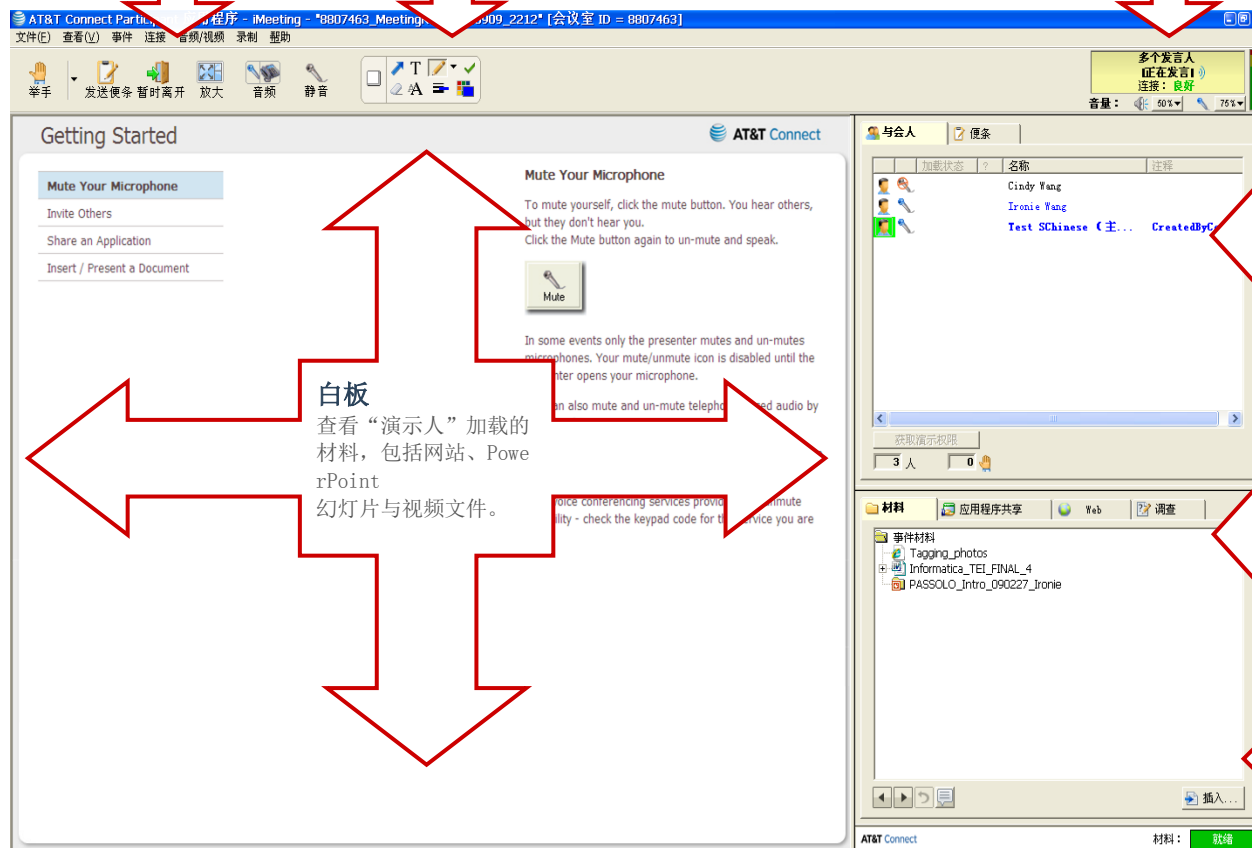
AT&T Connect Partic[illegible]程序 - iMeeting - "8807463_Meeting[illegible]909_2212" [会议室 ID = 8807463]

文件(F) 查看(V) 事件 连接 音频/视频 录制 帮助

举手 发送便条 暂时离开 放大 音频 静音

多个发言人
正在发言！
连接：良好
音量： 50% 75%

Getting Started

AT&T Connect

Mute Your Microphone
Invite Others
Share an Application
Insert / Present a Document

Mute Your Microphone

To mute yourself, click the mute button. You hear others, but they don't hear you.
Click the Mute button again to un-mute and speak.

Mute

In some events only the presenter mutes and un-mutes microphones. Your mute/unmute icon is disabled until the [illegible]nter opens your microphone.

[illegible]an also mute and un-mute telepho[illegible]ed audio by

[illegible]oice conferencing services provi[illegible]mute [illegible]ility - check the keypad code for th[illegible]rvice you are

白板
查看“演示人”加载的材料，包括网站、PowerPoint
幻灯片与视频文件。

与会人 便条

| 加载状态 | ? | 名称 | 注释 |
|---|---|---|---|
| | | Cindy Wang | |
| | | Ironie Wang | |
| | | Test SChinese（主... | CreatedByC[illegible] |

获取演示权限

3 人 0

材料 应用程序共享 Web 调查

事件材料
Tagging_photos
Informatica_TEI_FINAL_4
PASSOLO_Intro_090227_Ironie

插入...

AT&T Connect

材料： 就绪